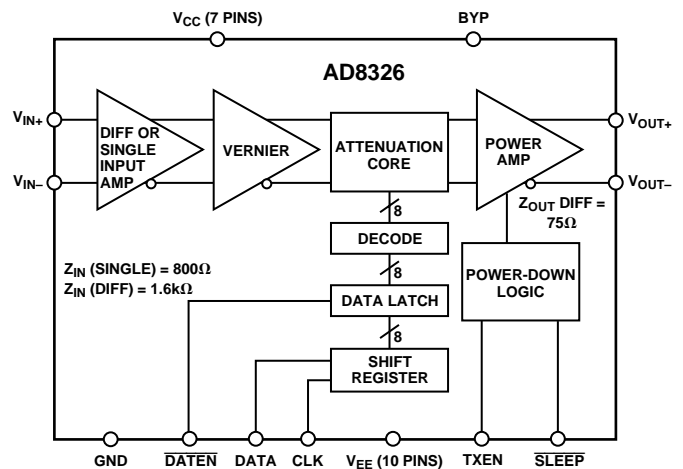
$V_{CC}$ (7 PINS)

BYP

AD8326

$V_{IN+}$

$V_{IN-}$

DIFF OR SINGLE INPUT AMP

VERNIER

ATTENUATION CORE

POWER AMP

$V_{OUT+}$

$V_{OUT-}$

$Z_{OUT}$ DIFF = 75Ω

8

DECODE

8

$Z_{IN}$ (SINGLE) = 800Ω
$Z_{IN}$ (DIFF) = 1.6kΩ

DATA LATCH

POWER-DOWN LOGIC

8

SHIFT REGISTER

GND

$\overline{DATEN}$

DATA

CLK

$V_{EE}$ (10 PINS)

TXEN

$\overline{SLEEP}$